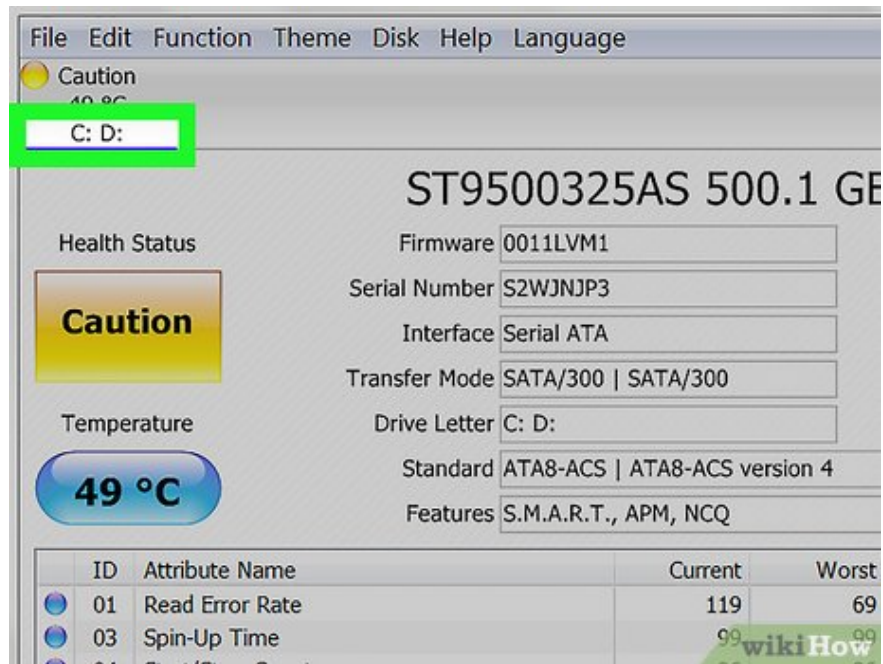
File Edit Function Theme Disk Help Language

Caution
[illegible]

C: D:

ST9500325AS 500.1 GB

Health Status

Caution

Temperature

49 °C

Firmware 0011LVM1
Serial Number S2WJNJP3
Interface Serial ATA
Transfer Mode SATA/300 | SATA/300
Drive Letter C: D:
Standard ATA8-ACS | ATA8-ACS version 4
Features S.M.A.R.T., APM, NCQ

| | ID | Attribute Name | Current | Worst |
|---|---|---|---|---|
| | 01 | Read Error Rate | 119 | 69 |
| | 03 | Spin-Up Time | 99 | 99 |

wikiHow